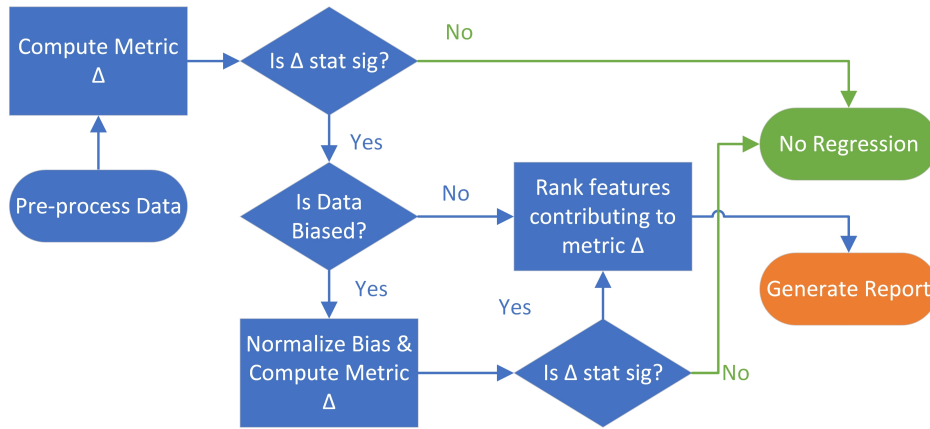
Compute Metric Δ

Is Δ stat sig?

No

Pre-process Data

Yes

No Regression

Is Data Biased?

No

Rank features contributing to metric Δ

Yes

Generate Report

Yes

Normalize Bias & Compute Metric Δ

Is Δ stat sig?

No